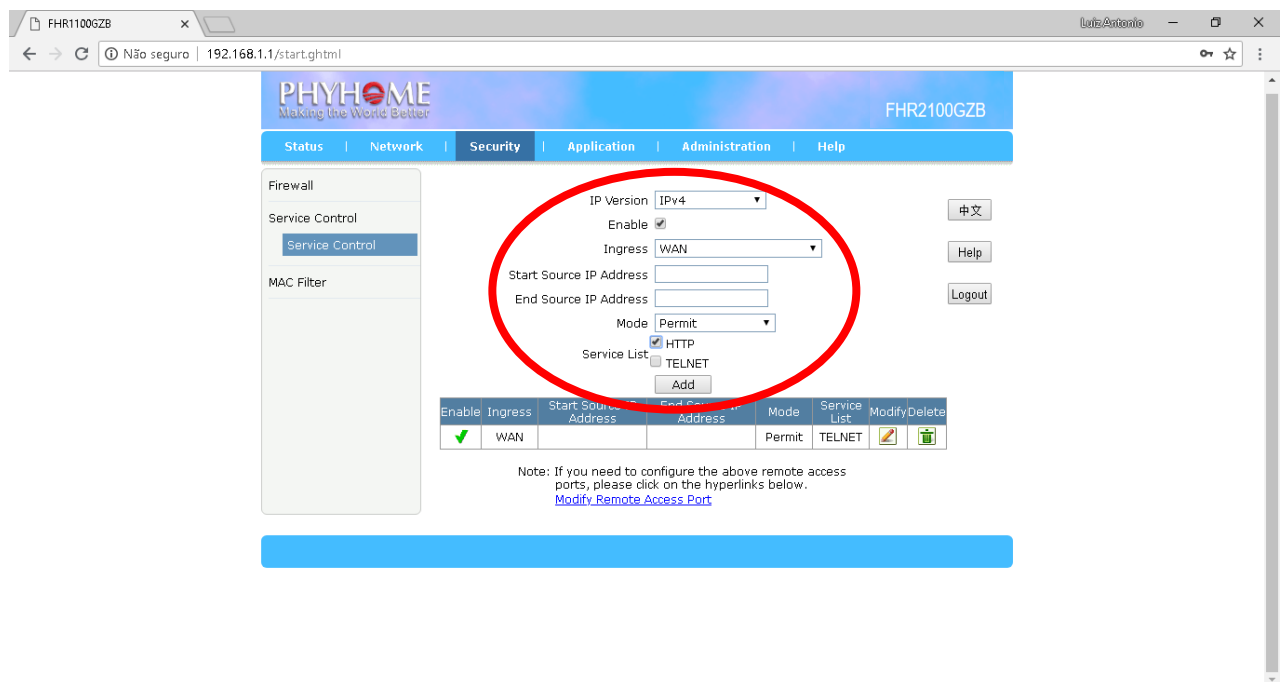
FHR1100GZB ×

Luiz Antonio

Não seguro | 192.168.1.1/start.ghtml

PHYHOME
Making the World Better

FHR2100GZB

Status | Network | Security | Application | Administration | Help

Firewall

Service Control

Service Control

MAC Filter

IP Version IPv4

Enable

Ingress WAN

Start Source IP Address

End Source IP Address

Mode Permit

Service List HTTP
TELNET

Add

中文

Help

Logout

| Enable | Ingress | Start Source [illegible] Address | End Sou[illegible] Address | Mode | Service List | Modify | Delete |
|---|---|---|---|---|---|---|---|
| ✔ | WAN | | | Permit | TELNET | | |

Note: If you need to configure the above remote access ports, please click on the hyperlinks below.
Modify Remote Access Port